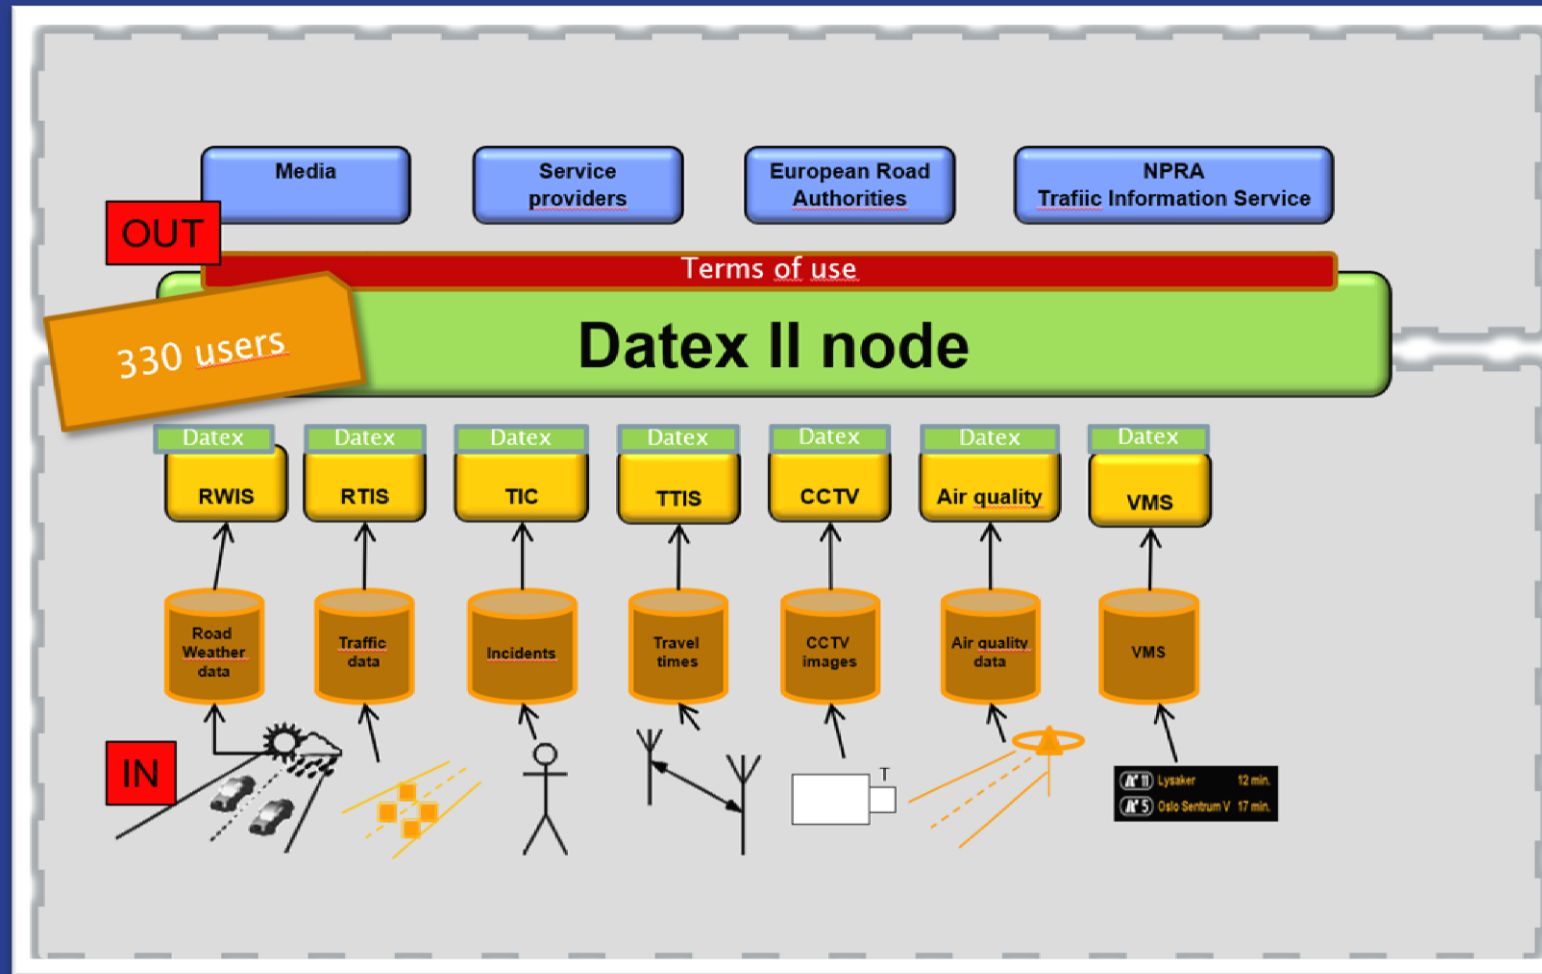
Media

Service providers

European Road Authorities

NPRA
Trafiic Information Service

OUT

Terms of use

330 users

Datex II node

Datex
RWIS

Datex
RTIS

Datex
TIC

Datex
TTIS

Datex
CCTV

Datex
Air quality

Datex
VMS

Road Weather data

Traffic data

Incidents

Travel times

CCTV images

Air quality data

VMS

IN

T

Lysaker 12 min.
Oslo Sentrum V 17 min.